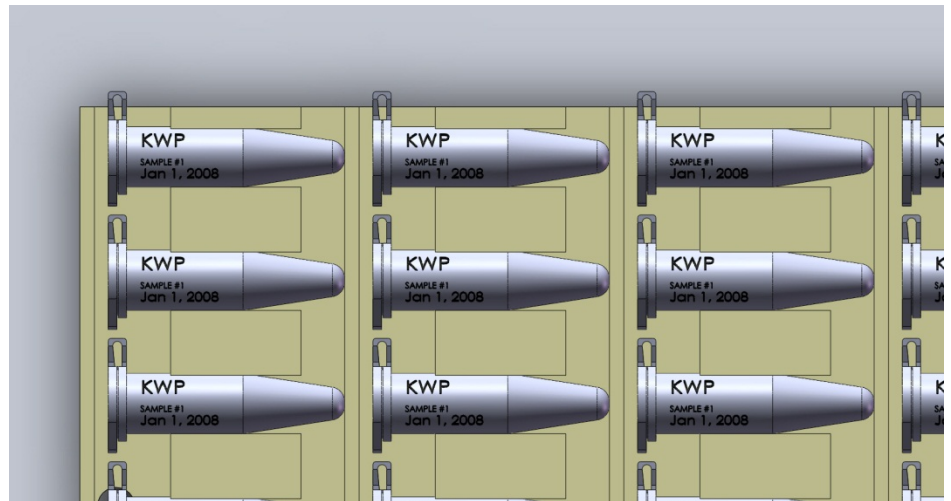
KWP
SAMPLE #1
Jan 1, 2008

KWP
SAMPLE #1
Jan 1, 2008

KWP
SAMPLE #1
Jan 1, 2008

KWP
SAMPLE #1
Jan 1, 2008

KWP
SAMPLE #1
Jan 1, 2008

KWP
SAMPLE #1
Jan 1, 2008

KWP
SAMPLE #1
Jan 1, 2008

KWP
SAMPLE #1
Jan 1, 2008

KWP
SAMPLE #1
Jan 1, 2008